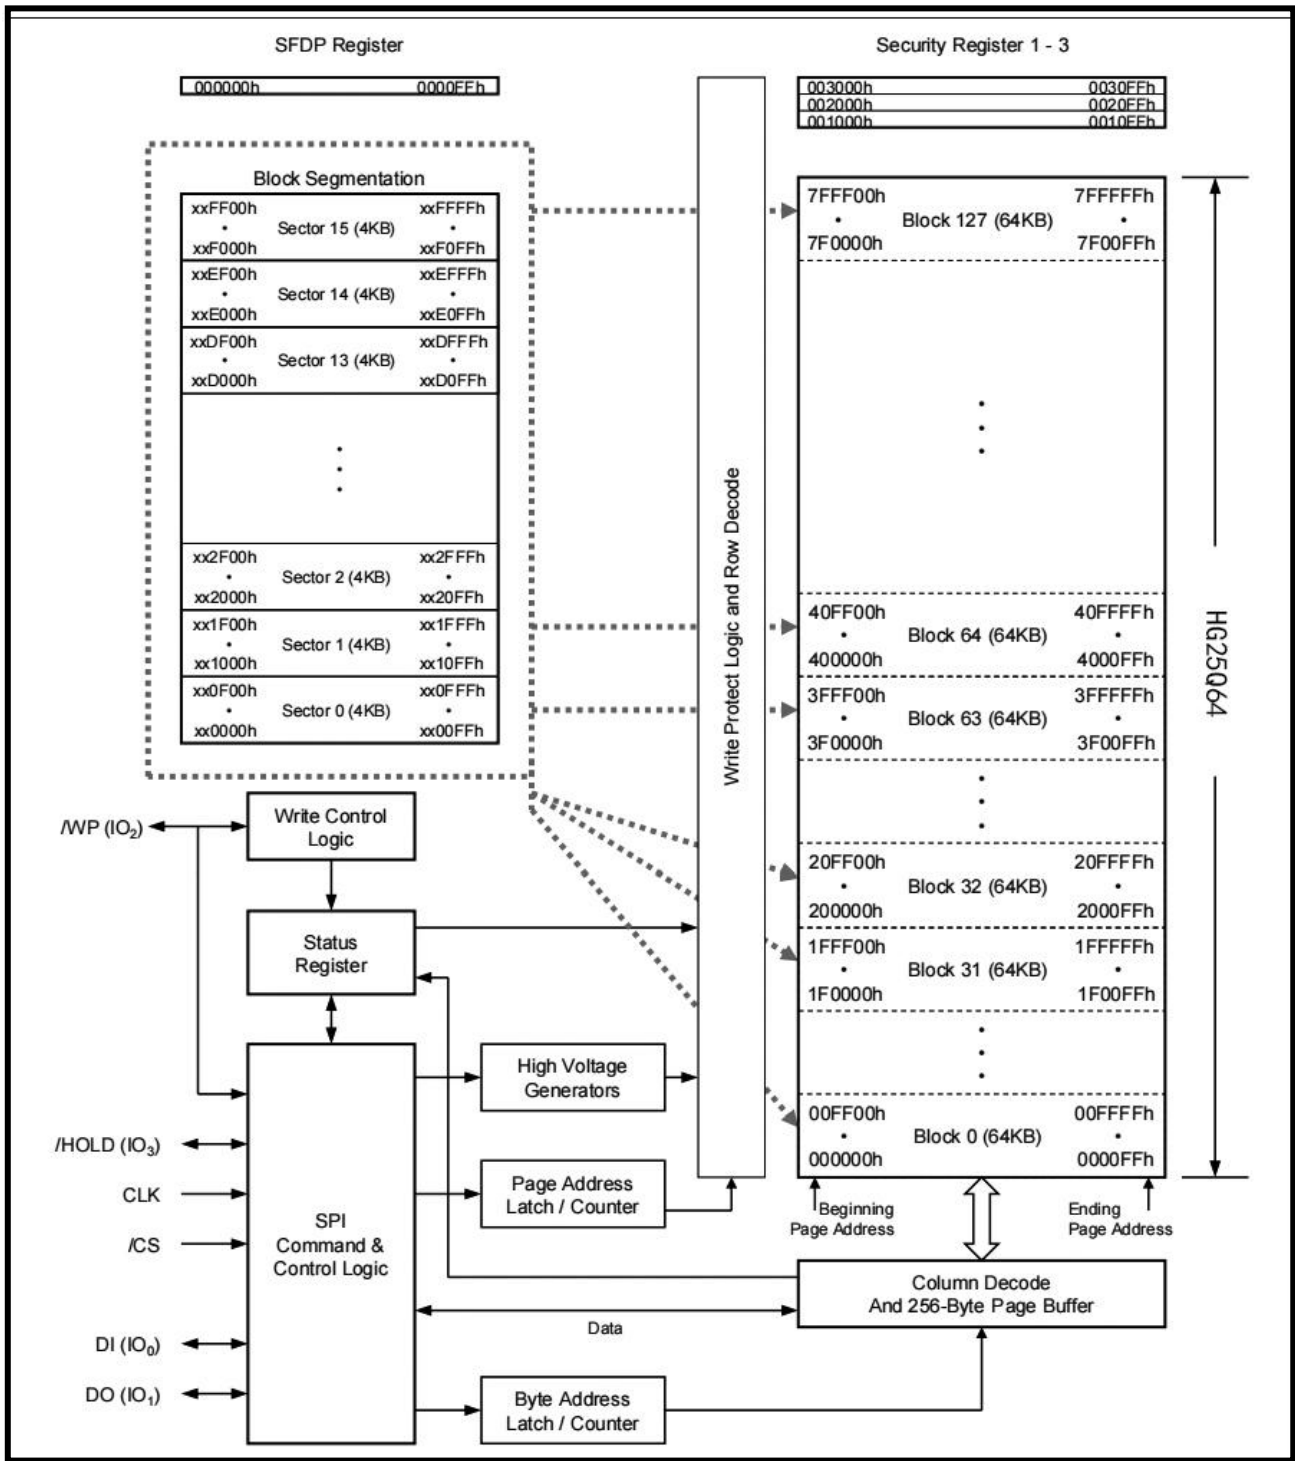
SFDP Register

000000h 0000FFh

Security Register 1 - 3

003000h 0030FFh
002000h 0020FFh
001000h 0010FFh

Block Segmentation

xxFF00h • xxF000h Sector 15 (4KB) xxFFFFh • xxF0FFh
xxEF00h • xxE000h Sector 14 (4KB) xxEFFFh • xxE0FFh
xxDF00h • xxD000h Sector 13 (4KB) xxDFFFh • xxD0FFh
xx2F00h • xx2000h Sector 2 (4KB) xx2FFFh • xx20FFh
xx1F00h • xx1000h Sector 1 (4KB) xx1FFFh • xx10FFh
xx0F00h • xx0000h Sector 0 (4KB) xx0FFFh • xx00FFh

Write Protect Logic and Row Decode

7FFF00h • 7F0000h Block 127 (64KB) 7FFFFFh • 7F00FFh
40FF00h • 400000h Block 64 (64KB) 40FFFFh • 4000FFh
3FFF00h • 3F0000h Block 63 (64KB) 3FFFFFh • 3F00FFh
20FF00h • 200000h Block 32 (64KB) 20FFFFh • 2000FFh
1FFF00h • 1F0000h Block 31 (64KB) 1FFFFFh • 1F00FFh
00FF00h • 000000h Block 0 (64KB) 00FFFFh • 0000FFh

HG25Q64

/WP ($IO_2$)

Write Control Logic

Status Register

High Voltage Generators

/HOLD ($IO_3$)

CLK

/CS

SPI Command & Control Logic

Page Address Latch / Counter

Beginning Page Address

Ending Page Address

Column Decode And 256-Byte Page Buffer

Data

DI ($IO_0$)

DO ($IO_1$)

Byte Address Latch / Counter